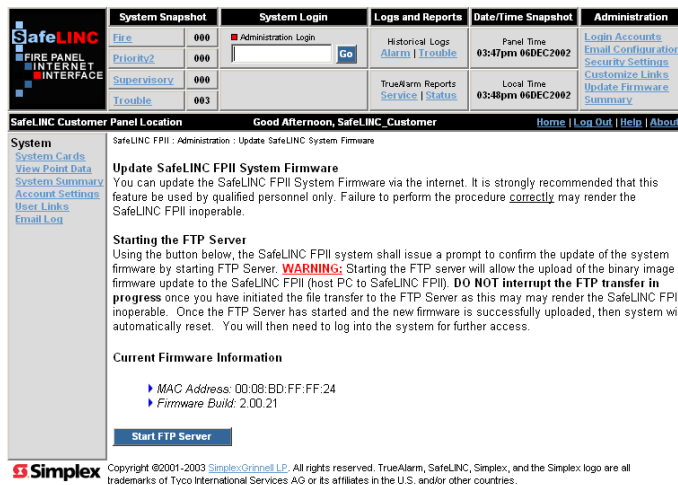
SafeLINC
FIRE PANEL
INTERNET
INTERFACE

| System Snapshot | |
|---|---|
| Fire | 000 |
| Priority2 | 000 |
| Supervisory | 000 |
| Trouble | 003 |

System Login
Administration Login
Go

Logs and Reports
Historical Logs
Alarm | Trouble
TrueAlarm Reports
Service | Status

Date/Time Snapshot
Panel Time
03:47pm 06DEC2002
Local Time
03:48pm 06DEC2002

Administration
Login Accounts
Email Configuration
Security Settings
Customize Links
Update Firmware
Summary

SafeLINC Customer Panel Location
Good Afternoon, SafeLINC_Customer
Home | Log Out | Help | About

System
System Cards
View Point Data
System Summary
Account Settings
User Links
Email Log

SafeLINC FPII : Administration : Update SafeLINC System Firmware

Update SafeLINC FPII System Firmware
You can update the SafeLINC FPII System Firmware via the internet. It is strongly recommended that this feature be used by qualified personnel only. Failure to perform the procedure correctly may render the SafeLINC FPII inoperable.

Starting the FTP Server
Using the button below, the SafeLINC FPII system shall issue a prompt to confirm the update of the system firmware by starting FTP Server. WARNING: Starting the FTP server will allow the upload of the binary image firmware update to the SafeLINC FPII (host PC to SafeLINC FPII). DO NOT interrupt the FTP transfer in progress once you have initiated the file transfer to the FTP Server as this may may render the SafeLINC FPI inoperable. Once the FTP Server has started and the new firmware is successfully uploaded, then system wi automatically reset. You will then need to log into the system for further access.

Current Firmware Information

MAC Address: 00:08:BD:FF:FF:24
Firmware Build: 2.00.21

Start FTP Server

Simplex
Copyright ©2001-2003 SimplexGrinnell LP. All rights reserved. TrueAlarm, SafeLINC, Simplex, and the Simplex logo are all trademarks of Tyco International Services AG or its affiliates in the U.S. and/or other countries.